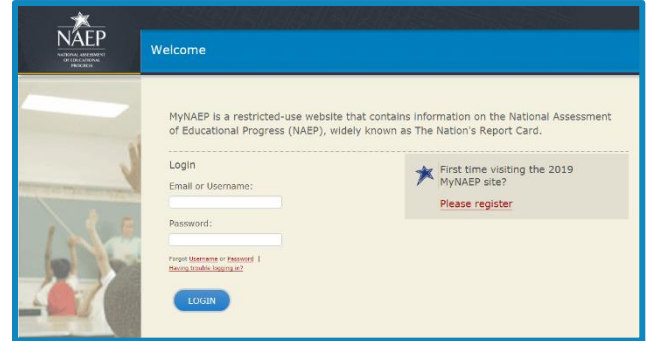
NAEP
NATIONAL ASSESSMENT OF EDUCATIONAL PROGRESS

Welcome

MyNAEP is a restricted-use website that contains information on the National Assessment of Educational Progress (NAEP), widely known as The Nation's Report Card.

Login
Email or Username:
Password:
Forgot Username or Password | Having trouble logging in?
LOGIN

First time visiting the 2019 MyNAEP site?
Please register